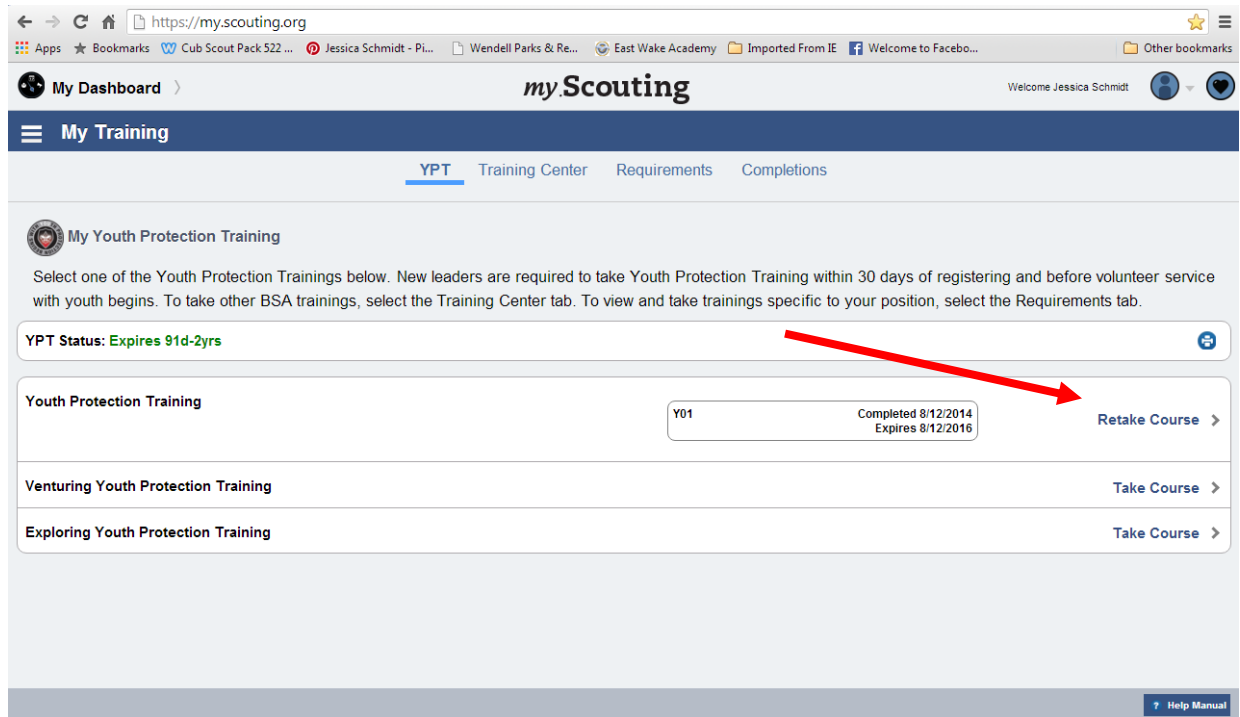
https://my.scouting.org

Apps Bookmarks Cub Scout Pack 522 ... Jessica Schmidt - Pi... Wendell Parks & Re... East Wake Academy Imported From IE Welcome to Facebo... Other bookmarks

My Dashboard

my.Scouting

Welcome Jessica Schmidt

My Training

YPT Training Center Requirements Completions

My Youth Protection Training

Select one of the Youth Protection Trainings below. New leaders are required to take Youth Protection Training within 30 days of registering and before volunteer service with youth begins. To take other BSA trainings, select the Training Center tab. To view and take trainings specific to your position, select the Requirements tab.

YPT Status: Expires 91d-2yrs

Youth Protection Training

Y01 Completed 8/12/2014 Expires 8/12/2016

Retake Course

Venturing Youth Protection Training

Take Course

Exploring Youth Protection Training

Take Course

Help Manual